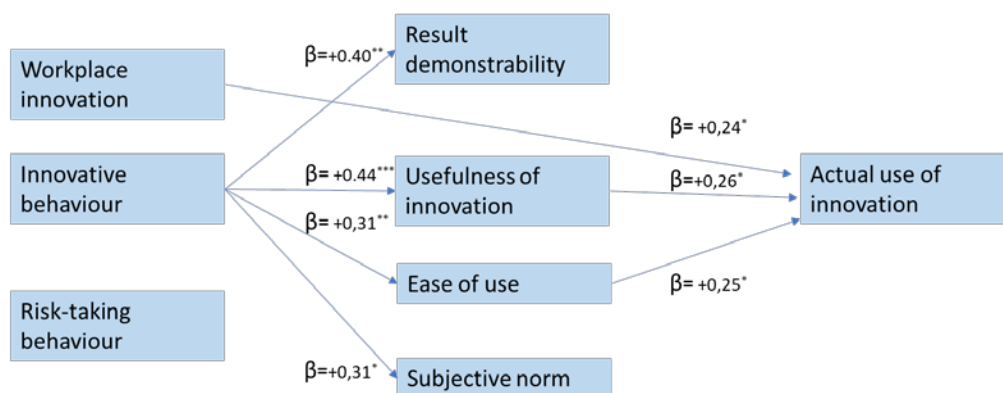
Workplace innovation

Innovative behaviour

Risk-taking behaviour

β=+0.40**

Result demonstrability

β= +0.44***

Usefulness of innovation

β= +0,31**

Ease of use

β=+0,31*

Subjective norm

β= +0,24*

β= +0,26*

β= +0,25*

Actual use of innovation